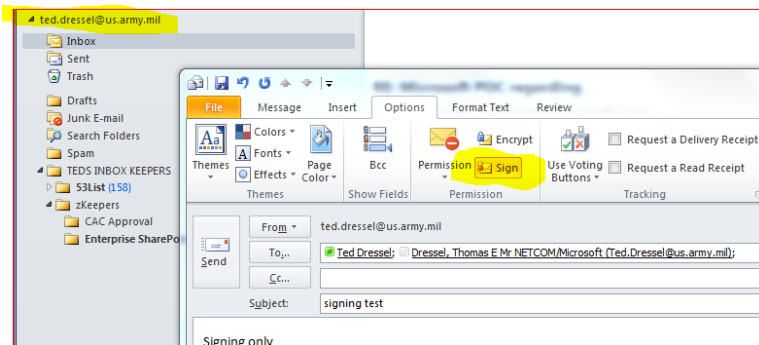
ted.dressel@us.army.mil
Inbox
Sent
Trash
Drafts
Junk E-mail
Search Folders
Spam
TEDS INBOX KEEPERS
53List (158)
zKeepers
CAC Approval
Enterprise SharePo

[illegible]

File
Message
Insert
Options
Format Text
Review

Themes
Colors
Fonts
Effects
Page Color
Themes
Bcc
Show Fields
Permission
Encrypt
Sign
Permission
Use Voting Buttons
Request a Delivery Receipt
Request a Read Receipt
Tracking

Send
From
ted.dressel@us.army.mil
To...
Ted Dressel; Dressel, Thomas E Mr NETCOM/Microsoft (Ted.Dressel@us.army.mil);
Cc...
Subject:
signing test

Signing only